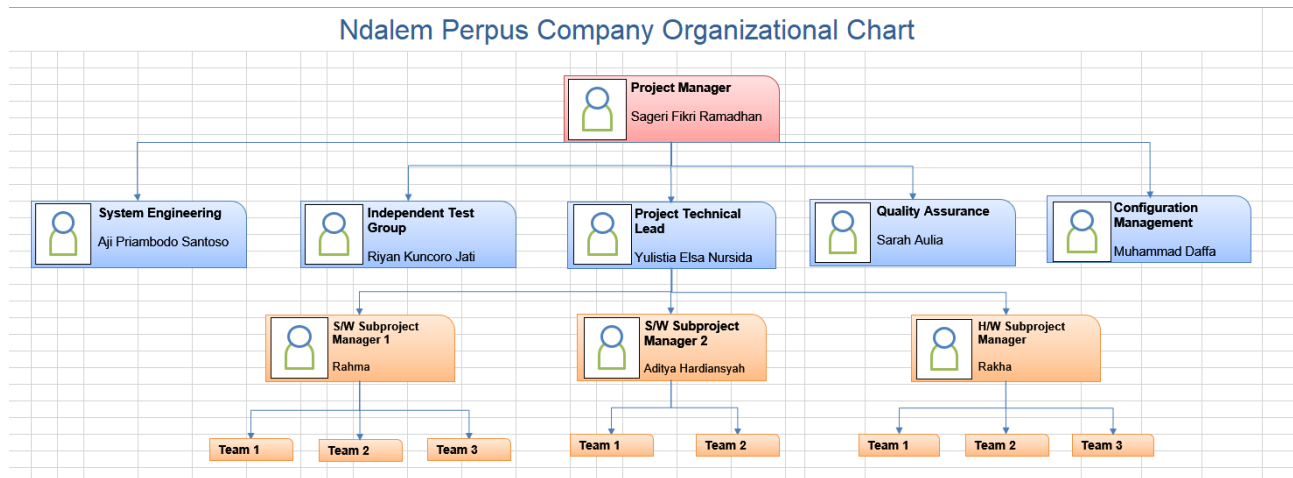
Ndalem Perpus Company Organizational Chart

Project Manager
Sageri Fikri Ramadhan

System Engineering
Aji Priambodo Santoso

Independent Test Group
Riyan Kuncoro Jati

Project Technical Lead
Yulistia Elsa Nursida

Quality Assurance
Sarah Aulia

Configuration Management
Muhammad Daffa

S/W Subproject Manager 1
Rahma

S/W Subproject Manager 2
Aditya Hardiansyah

H/W Subproject Manager
Rakha

Team 1
Team 2
Team 3

Team 1
Team 2

Team 1
Team 2
Team 3